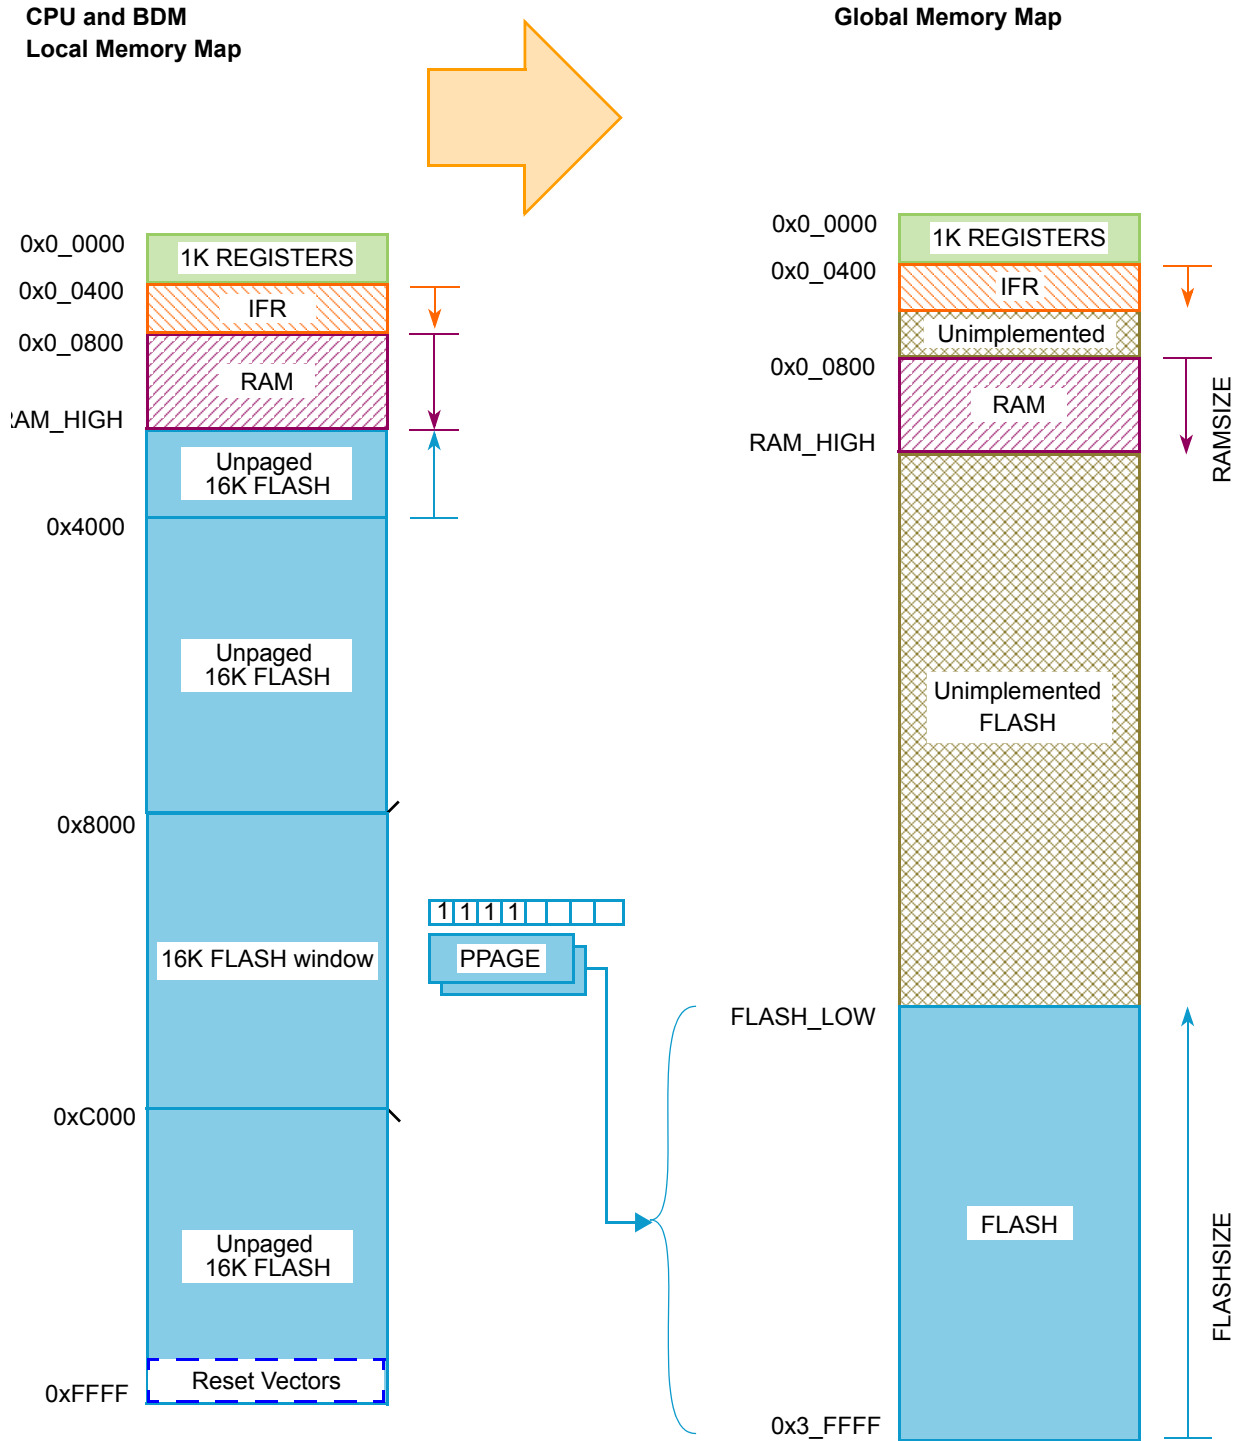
CPU and BDM
Local Memory Map

Global Memory Map

0x0_0000
0x0_0400
0x0_0800
AM_HIGH
0x4000
0x8000
0xC000
0xFFFF

1K REGISTERS
IFR
RAM
Unpaged
16K FLASH
Unpaged
16K FLASH
16K FLASH window
Unpaged
16K FLASH
Reset Vectors

1 1 1 1
PPAGE

0x0_0000
0x0_0400
0x0_0800
RAM_HIGH
FLASH_LOW
0x3_FFFF

1K REGISTERS
IFR
Unimplemented
RAM
Unimplemented
FLASH
FLASH

RAMSIZE
FLASHSIZE